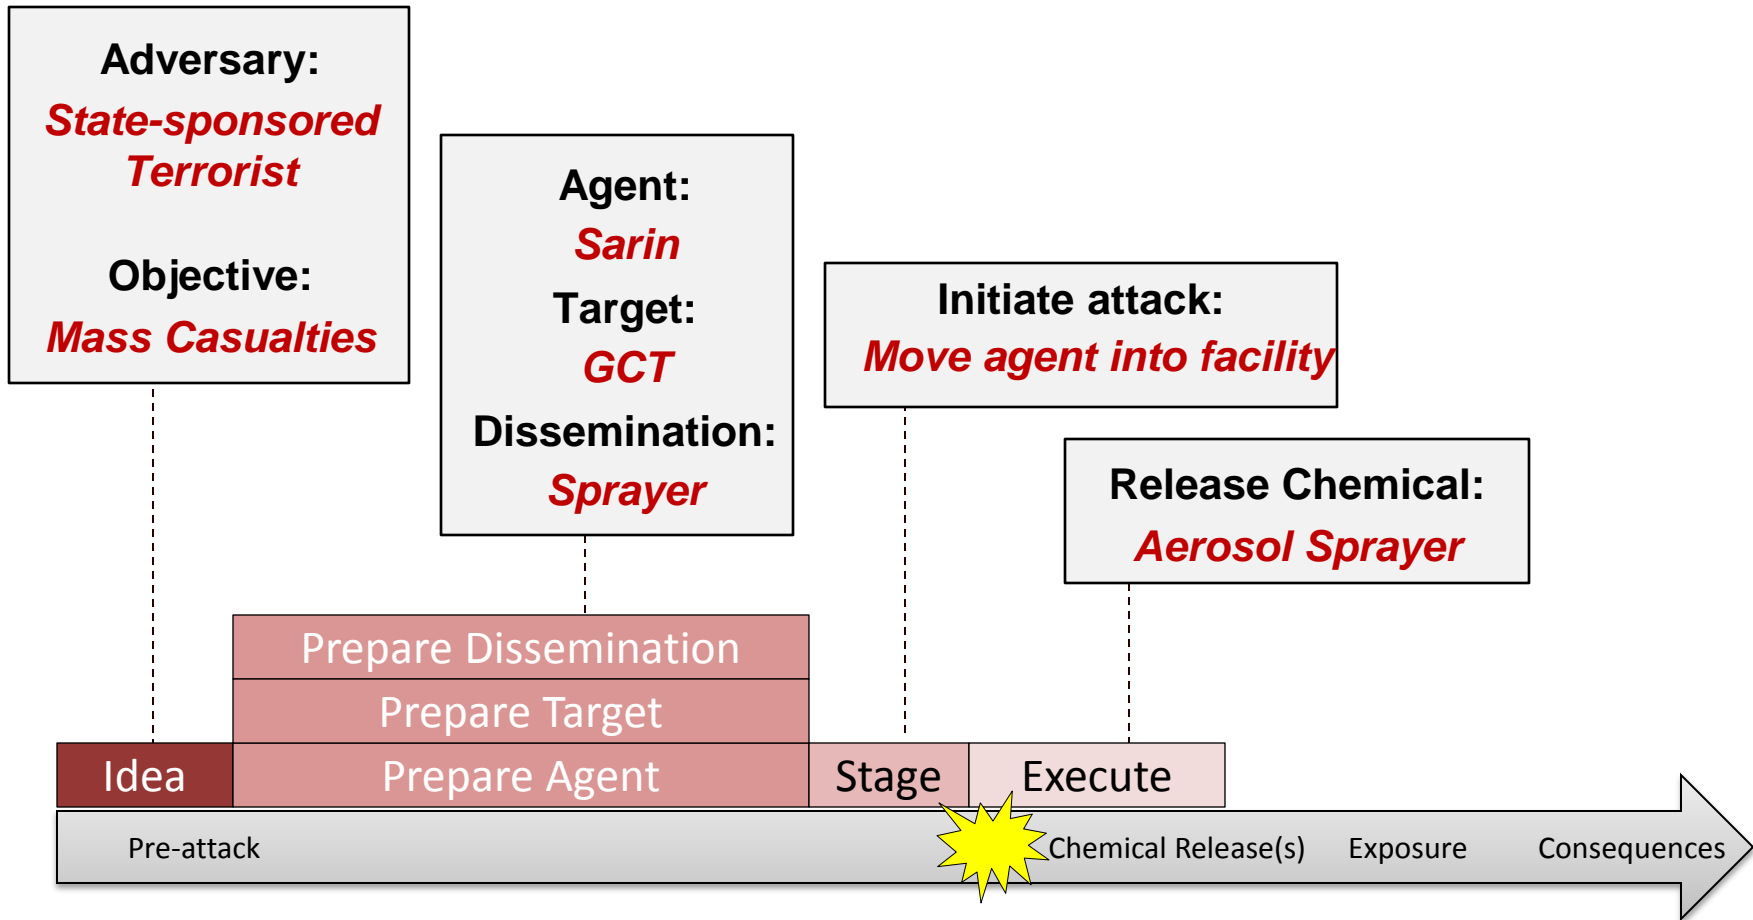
Adversary:
State-sponsored Terrorist

Objective:
Mass Casualties

Agent:
Sarin
Target:
GCT
Dissemination:
Sprayer

Initiate attack:
Move agent into facility

Release Chemical:
Aerosol Sprayer

Prepare Dissemination

Prepare Target

Idea

Prepare Agent

Stage

Execute

Pre-attack

Chemical Release(s)

Exposure

Consequences